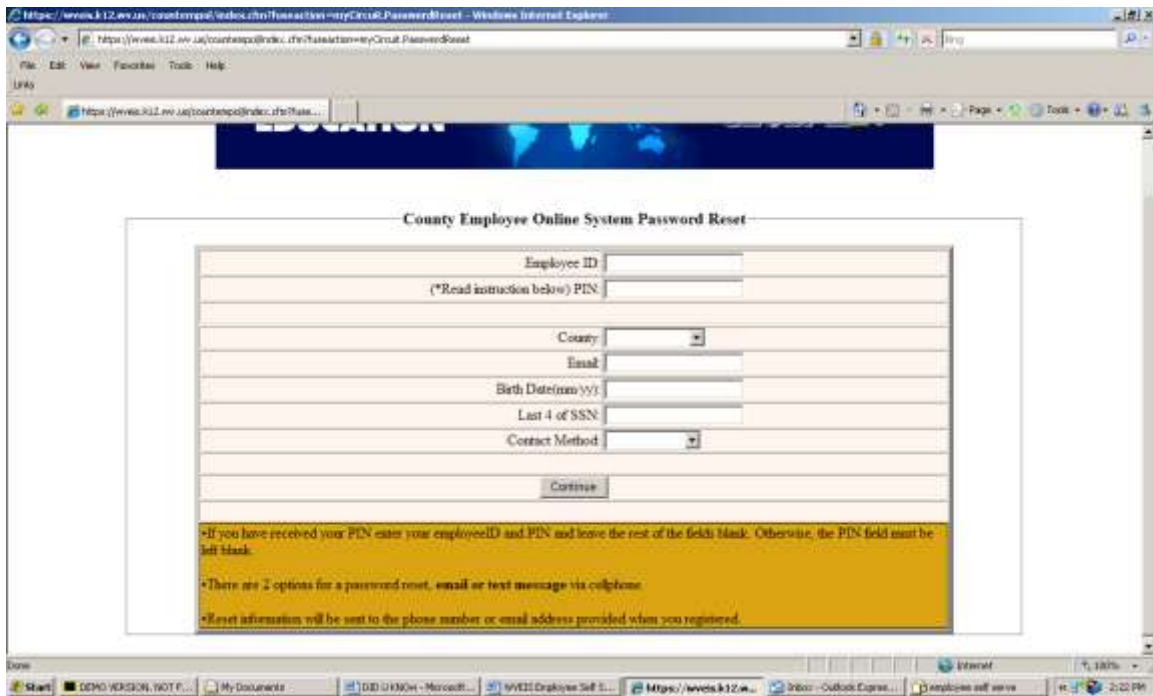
https://wveis.k12.wv.us/countempol/index.cfm?fuseaction=myCircuit.PasswordReset - Windows Internet Explorer

https://wveis.k12.wv.us/countempol/index.cfm?fuseaction=myCircuit.PasswordReset

Bing

File Edit View Favorites Tools Help

Links

https://wveis.k12.wv.us/countempol/index.cfm?fuse...

Page Tools

EDUCATION

County Employee Online System Password Reset

| | |
|---|---|
| Employee ID: | |
| (*Read instruction below) PIN: | |
| | |
| County: | |
| Email: | |
| Birth Date(mm/yy): | |
| Last 4 of SSN: | |
| Contact Method: | |

Continue

•If you have received your PIN enter your employeeID and PIN and leave the rest of the fields blank. Otherwise, the PIN field must be left blank.

•There are 2 options for a password reset, **email or text message** via cellphone.

•Reset information will be sent to the phone number or email address provided when you registered.

Done

Internet

100%

Start DEMO VERSION, NOT F... My Documents DID U KNOW - Microsoft... WVEIS Employee Self S... https://wveis.k12.w... Inbox - Outlook Expre... employee self serve 2:22 PM